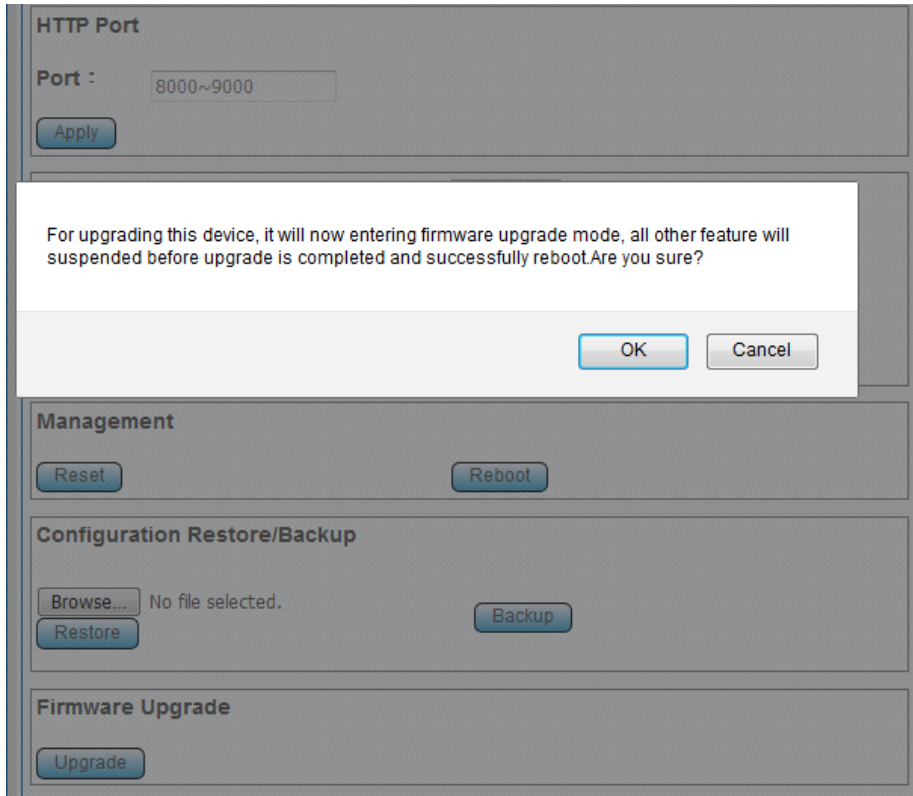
HTTP Port

Port :

8000~9000

Apply

For upgrading this device, it will now entering firmware upgrade mode, all other feature will suspended before upgrade is completed and successfully reboot.Are you sure?

OK

Cancel

Management

Reset

Reboot

Configuration Restore/Backup

Browse...

No file selected.

Restore

Backup

Firmware Upgrade

Upgrade